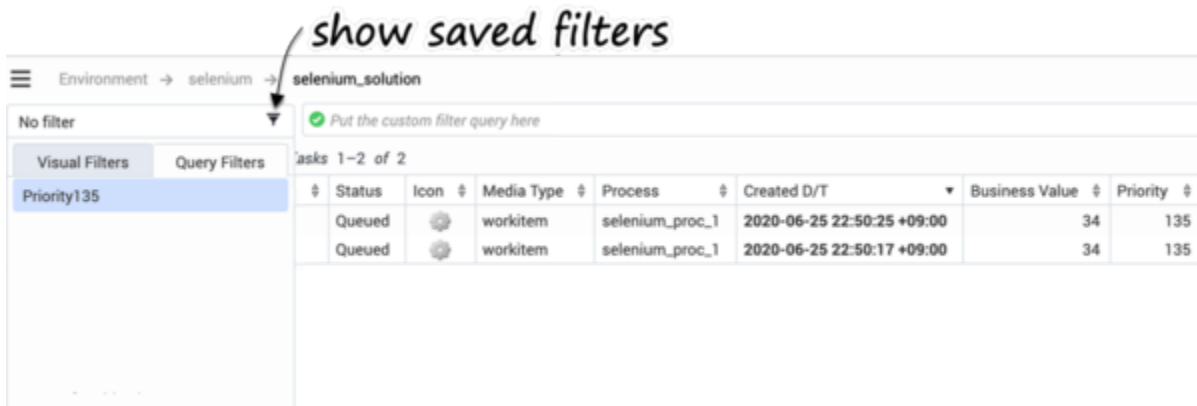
show saved filters

Environment → selenium → selenium_solution

No filter

Put the custom filter query here

Visual Filters | Query Filters

Priority135

Tasks 1–2 of 2

| | Status | Icon | Media Type | Process | Created D/T | Business Value | Priority |
|---|---|---|---|---|---|---|---|
| | Queued | | workitem | selenium_proc_1 | 2020-06-25 22:50:25 +09:00 | 34 | 135 |
| | Queued | | workitem | selenium_proc_1 | 2020-06-25 22:50:17 +09:00 | 34 | 135 |